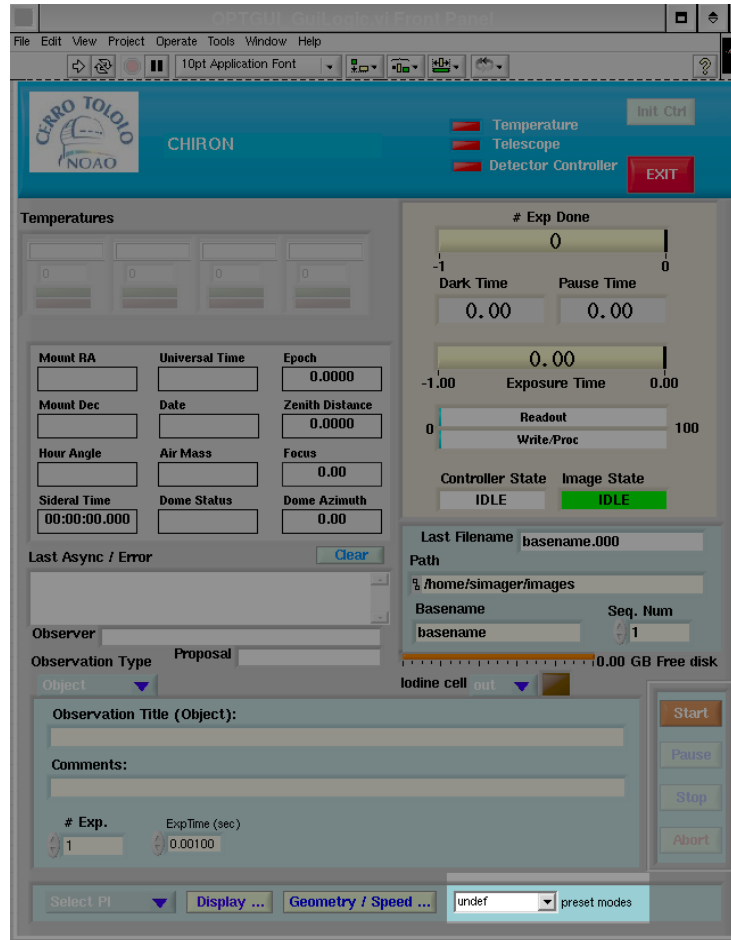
OPTGUI_GuiLogic.vi Front Panel

File Edit View Project Operate Tools Window Help

10pt Application Font

CERRO TOLOLO NOAO

CHIRON

Temperature
Telescope
Detector Controller

Init Ctrl

EXIT

Temperatures

0
0
0
0

# Exp Done
0
-1
0

Dark Time
0.00
Pause Time
0.00

Mount RA
Universal Time
Epoch
0.0000

Mount Dec
Date
Zenith Distance
0.0000

Hour Angle
Air Mass
Focus
0.00

Sideral Time
00:00:00.000
Dome Status
Dome Azimuth
0.00

0.00
-1.00
Exposure Time
0.00

0
Readout
Write/Proc
100

Controller State
IDLE
Image State
IDLE

Last Async / Error
Clear

Observer

Observation Type
Proposal

Object

Last Filename
basename.000
Path
/home/simager/images
Basename
basename
Seq. Num
1

0.00 GB Free disk

Iodine cell
out

Observation Title (Object):

Comments:

# Exp.
1
ExpTime (sec)
0.00100

Start
Pause
Stop
Abort

Select PI
Display ...
Geometry / Speed ...
undef
preset modes